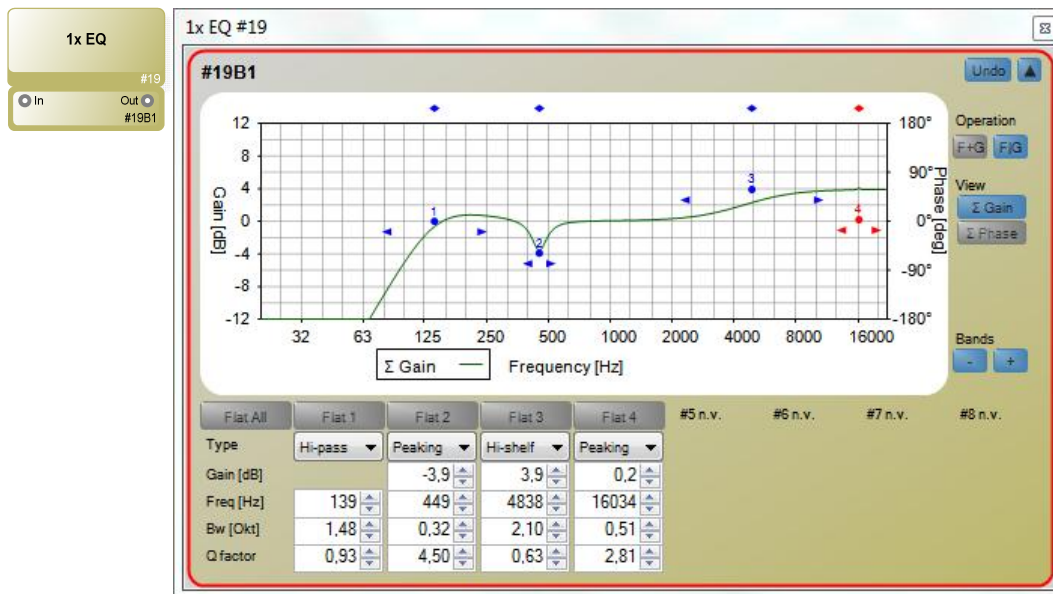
1x EQ
#19
In
Out
#19B1

1x EQ #19

#19B1

Undo

12
8
4
0
-4
-8
-12

Gain [dB]

180°
90°
0°
-90°
-180°

Phase [deg]

32 63 125 250 500 1000 2000 4000 8000 16000

1 2 3 4

Σ Gain
Frequency [Hz]

Operation
F+G
F/G
View
Σ Gain
Σ Phase
Bands
-
+

| Flat All | Flat 1 | Flat 2 | Flat 3 | Flat 4 | #5 n.v. | #6 n.v. | #7 n.v. | #8 n.v. |
|---|---|---|---|---|---|---|---|---|
| Type | Hi-pass | Peaking | Hi-shelf | Peaking | | | | |
| Gain [dB] | | -3,9 | 3,9 | 0,2 | | | | |
| Freq [Hz] | 139 | 449 | 4838 | 16034 | | | | |
| Bw [Okt] | 1,48 | 0,32 | 2,10 | 0,51 | | | | |
| Q factor | 0,93 | 4,50 | 0,63 | 2,81 | | | | |